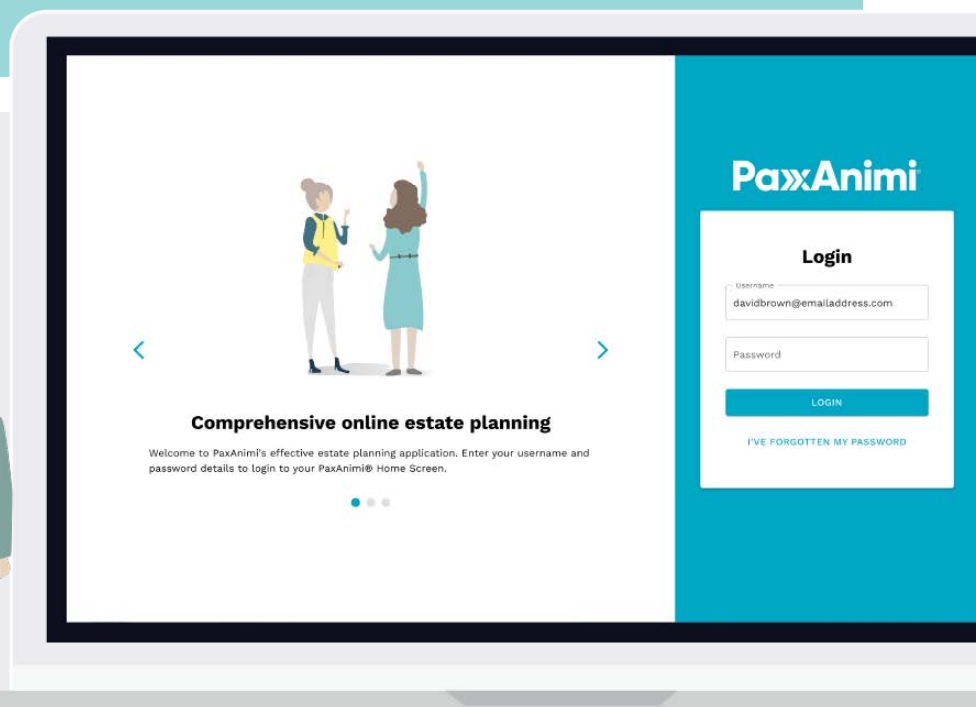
Comprehensive online estate planning

Welcome to PaxAnimi's effective estate planning application. Enter your username and password details to login to your PaxAnimi® Home Screen.

PaxAnimi

Login

Username
davidbrown@emailaddress.com

Password

LOGIN

I'VE FORGOTTEN MY PASSWORD